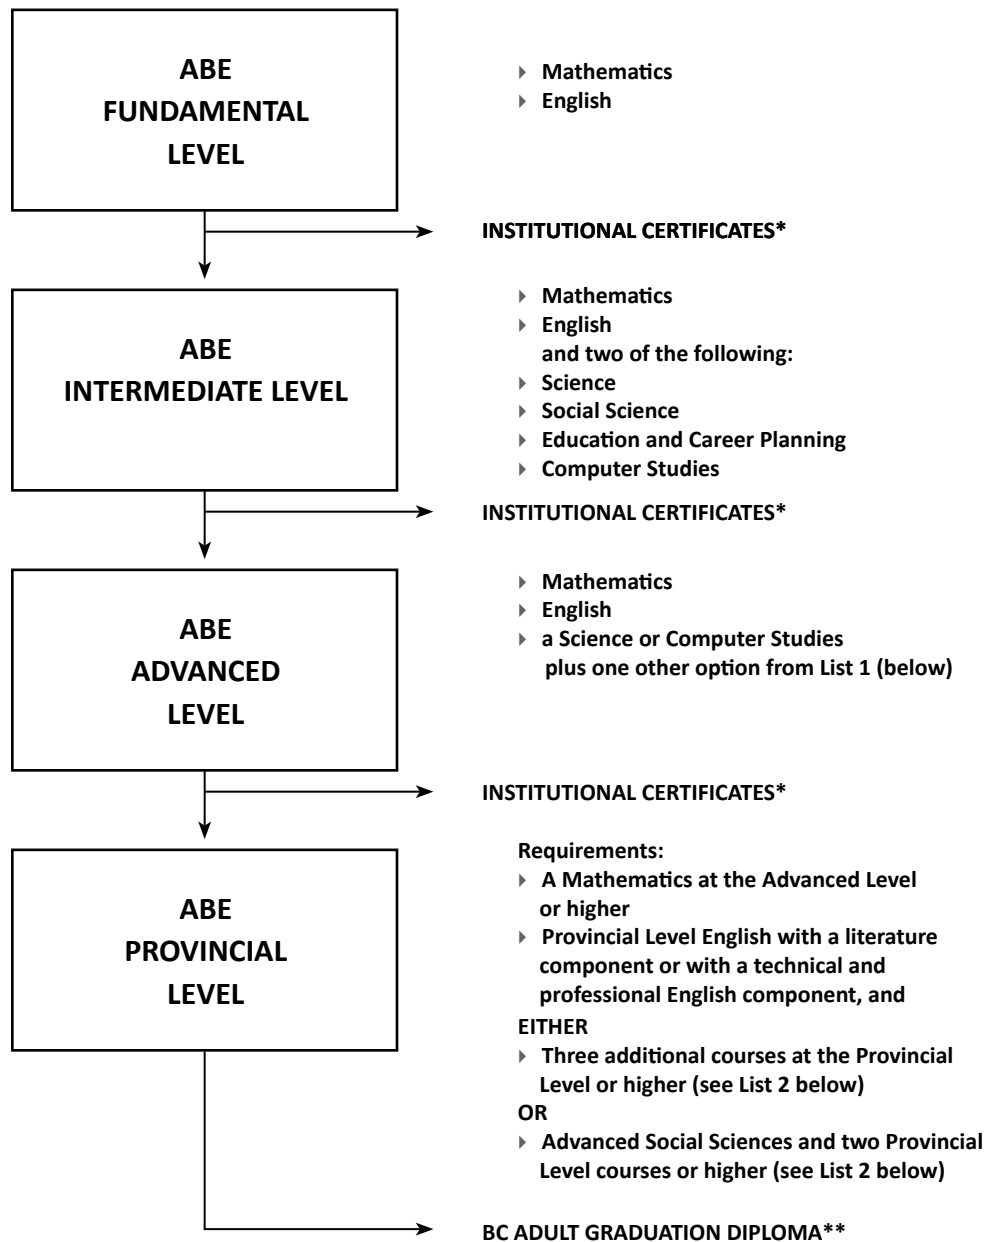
ABE FUNDAMENTAL LEVEL

Mathematics
English

INSTITUTIONAL CERTIFICATES*

ABE INTERMEDIATE LEVEL

Mathematics
English
and two of the following:
Science
Social Science
Education and Career Planning
Computer Studies

INSTITUTIONAL CERTIFICATES*

ABE ADVANCED LEVEL

Mathematics
English
a Science or Computer Studies
plus one other option from List 1 (below)

INSTITUTIONAL CERTIFICATES*

ABE PROVINCIAL LEVEL

Requirements:
A Mathematics at the Advanced Level or higher
Provincial Level English with a literature component or with a technical and professional English component, and
EITHER
Three additional courses at the Provincial Level or higher (see List 2 below)
OR
Advanced Social Sciences and two Provincial Level courses or higher (see List 2 below)

BC ADULT GRADUATION DIPLOMA**